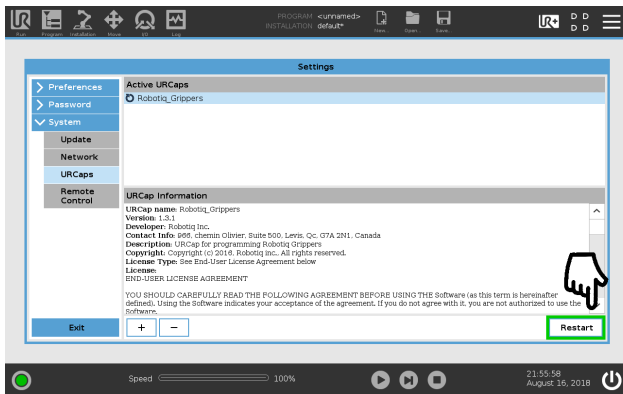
Run Program Installation Move I/O Log

PROGRAM <unnamed>
INSTALLATION default*

New... Open... Save...

D D
D D

Settings

Preferences
Password
System
Update
Network
URCaps
Remote Control

Exit

Active URCaps
Robotiq_Grippers

URCap Information
URCap name: Robotiq_Grippers
Version: 1.3.1
Developer: Robotiq Inc.
Contact Info: 966, chemin Olivier, Suite 500, Levis, Qc, G7A 2N1, Canada
Description: URCap for programming Robotiq Grippers
Copyright: Copyright (c) 2018. Robotiq inc.. All rights reserved.
License Type: See End-User License Agreement below
License:
END-USER LICENSE AGREEMENT

YOU SHOULD CAREFULLY READ THE FOLLOWING AGREEMENT BEFORE USING THE Software (as this term is hereinafter defined). Using the Software indicates your acceptance of the agreement. If you do not agree with it, you are not authorized to use the Software.

+ −

Restart

Speed 100%

21:55:58
August 16, 2018